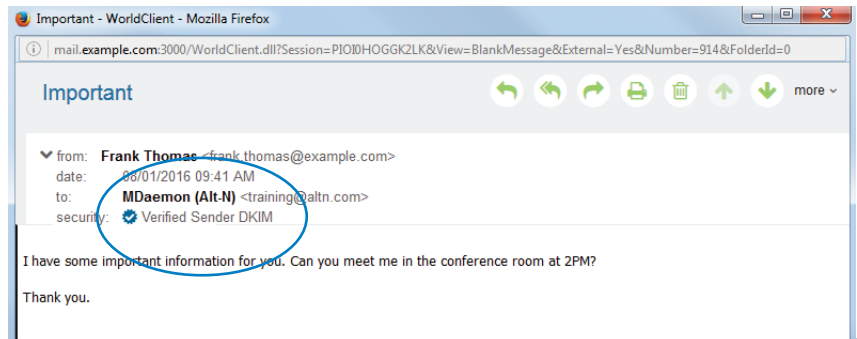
Important - WorldClient - Mozilla Firefox

mail.example.com:3000/WorldClient.dll?Session=PIOI0HOGGK2LK&View=BlankMessage&External=Yes&Number=914&FolderId=0

Important

more

from: Frank Thomas <frank.thomas@example.com>
date: 06/01/2016 09:41 AM
to: MDaemon (Alt-N) <training@altn.com>
security: Verified Sender DKIM

I have some important information for you. Can you meet me in the conference room at 2PM?

Thank you.